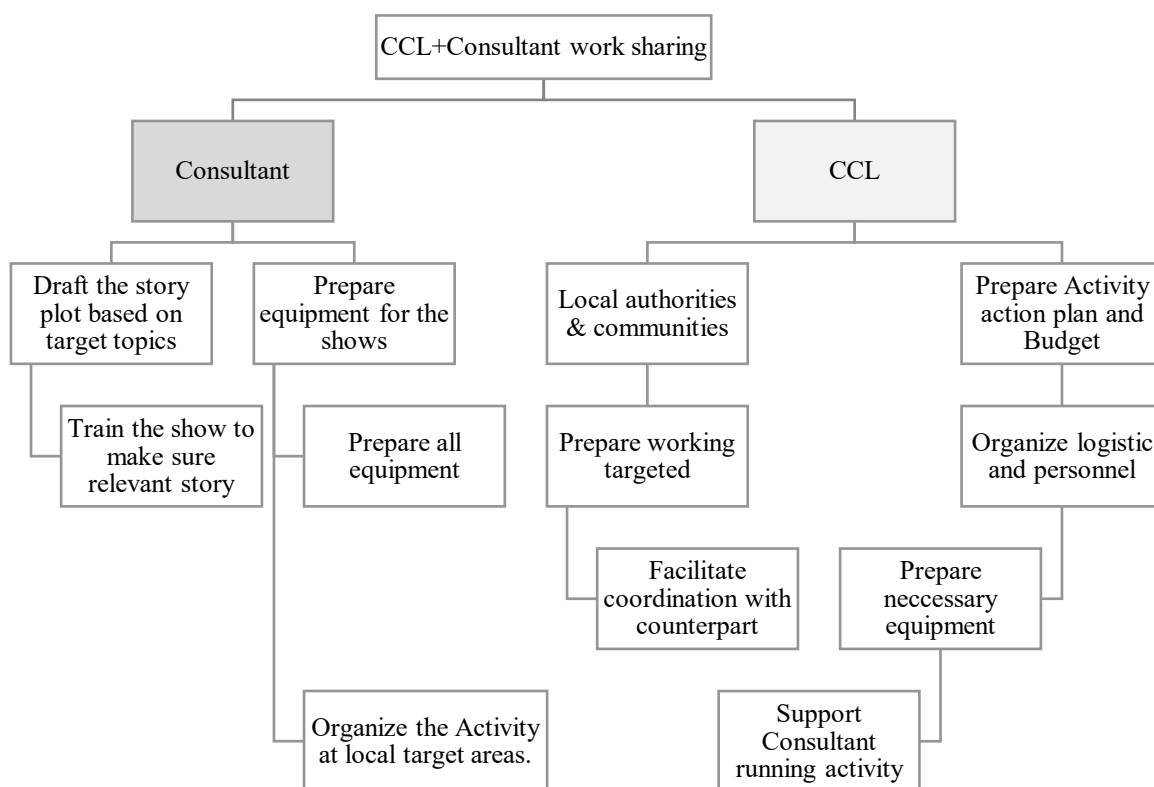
CCL+Consultant work sharing

Consultant

CCL

Draft the story plot based on target topics

Train the show to make sure relevant story

Prepare equipment for the shows

Prepare all equipment

Organize the Activity at local target areas.

Local authorities & communities

Prepare working targeted

Facilitate coordination with counterpart

Prepare Activity action plan and Budget

Organize logistic and personnel

Prepare neccessary equipment

Support Consultant running activity